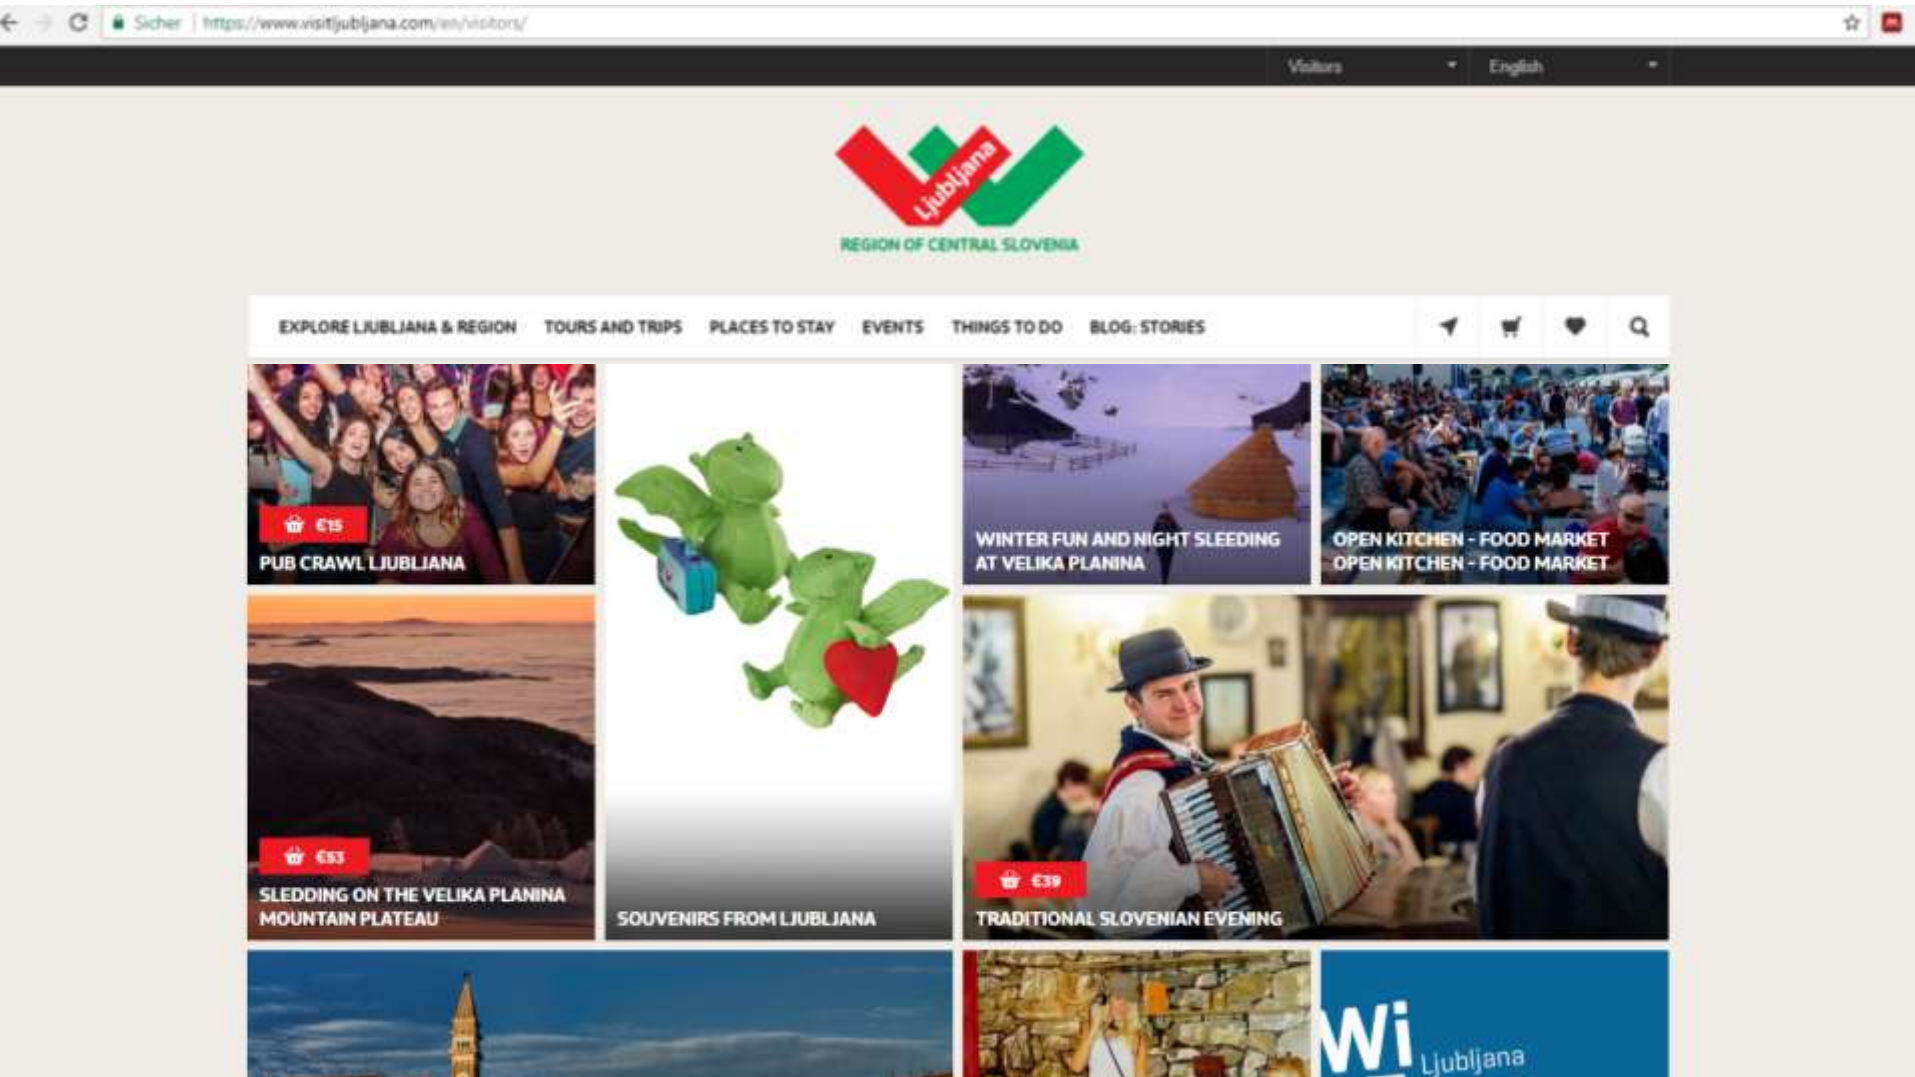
Sicher | https://www.visitljubljana.com/en/visitors/

Visitors
English

Ljubljana
REGION OF CENTRAL SLOVENIA

EXPLORE LJUBLJANA & REGION
TOURS AND TRIPS
PLACES TO STAY
EVENTS
THINGS TO DO
BLOG: STORIES

€15
PUB CRAWL LJUBLJANA

WINTER FUN AND NIGHT SLEEDING AT VELIKA PLANINA

OPEN KITCHEN - FOOD MARKET
OPEN KITCHEN - FOOD MARKET

€53
SLEDDING ON THE VELIKA PLANINA MOUNTAIN PLATEAU

SOUVENIRS FROM LJUBLJANA

€39
TRADITIONAL SLOVENIAN EVENING

Wi Ljubljana